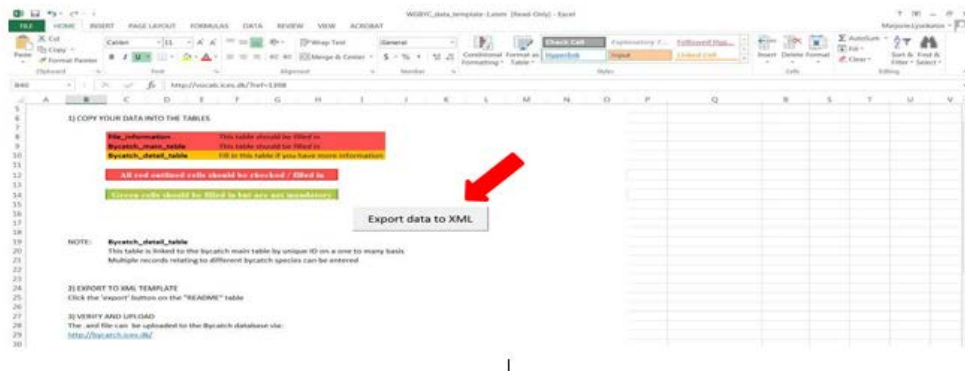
WGBYC_data_template-Lorem [Read-Only] - Excel

FILE HOME INSERT PAGE LAYOUT FORMULAS DATA REVIEW VIEW ACROBAT

Marjorie Lyssikatos

Cut
Copy
Format Painter
Clipboard
Calibri 11
Font
Wrap Text
Merge & Center
Alignment
General
Number
Conditional Formatting
Format as Table
Check Cell
Explanatory T...
Followed Hyp...
Hyperlink
Input
Linked Cell
Styles
Insert Delete Format
Cells
AutoSum
Fill
Clear
Sort & Filter
Find & Select
Editing

B40 http://vocab.ices.dk/?ref=1398

A B C D E F G H I J K L M N O P Q R S T U V

1) COPY YOUR DATA INTO THE TABLES

File_information This table should be filled in
Bycatch_main_table This table should be filled in
Bycatch_detail_table Fill in this table if you have more information

All red outlined cells should be checked / filled in

Green cells should be filled in but are not mandatory

Export data to XML

NOTE: Bycatch_detail_table
This table is linked to the bycatch main table by unique ID on a one to many basis
Multiple records relating to different bycatch species can be entered

2) EXPORT TO XML TEMPLATE
Click the 'export' button on the "README" table

3) VERIFY AND UPLOAD
The .xml file can be uploaded to the Bycatch database via:
http://bycatch.ices.dk/